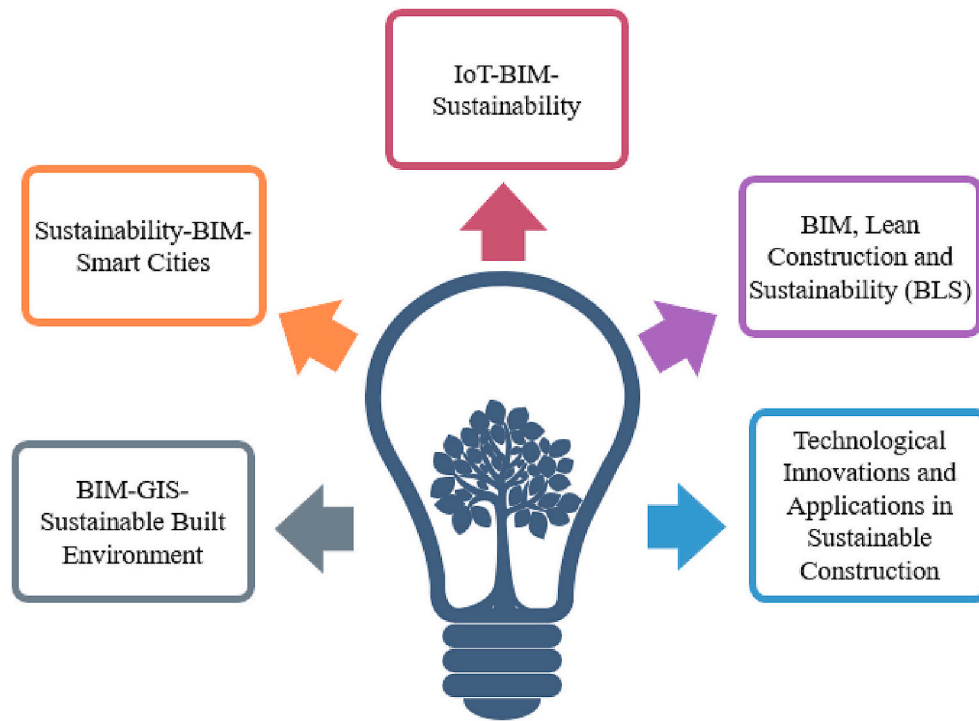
IoT-BIM-Sustainability

Sustainability-BIM-Smart Cities

BIM, Lean Construction and Sustainability (BLS)

BIM-GIS-Sustainable Built Environment

Technological Innovations and Applications in Sustainable Construction